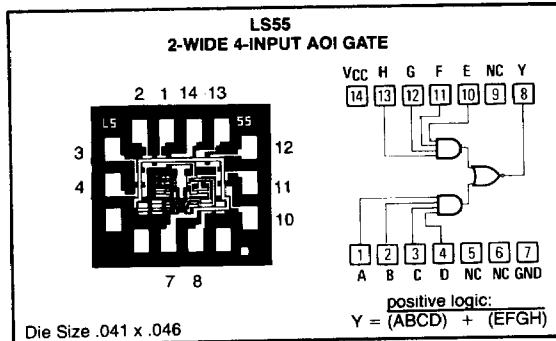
LS55
2-WIDE 4-INPUT AOI GATE

2 1 14 13

LS 55

3

4

12

11

10

7 8

VCC H G F E NC Y
14 13 12 11 10 9 8

1 2 3 4 5 6 7
A B C D NC NC GND

positive logic:
$Y = \overline{(ABCD) + (EFGH)}$

Die Size .041 x .046